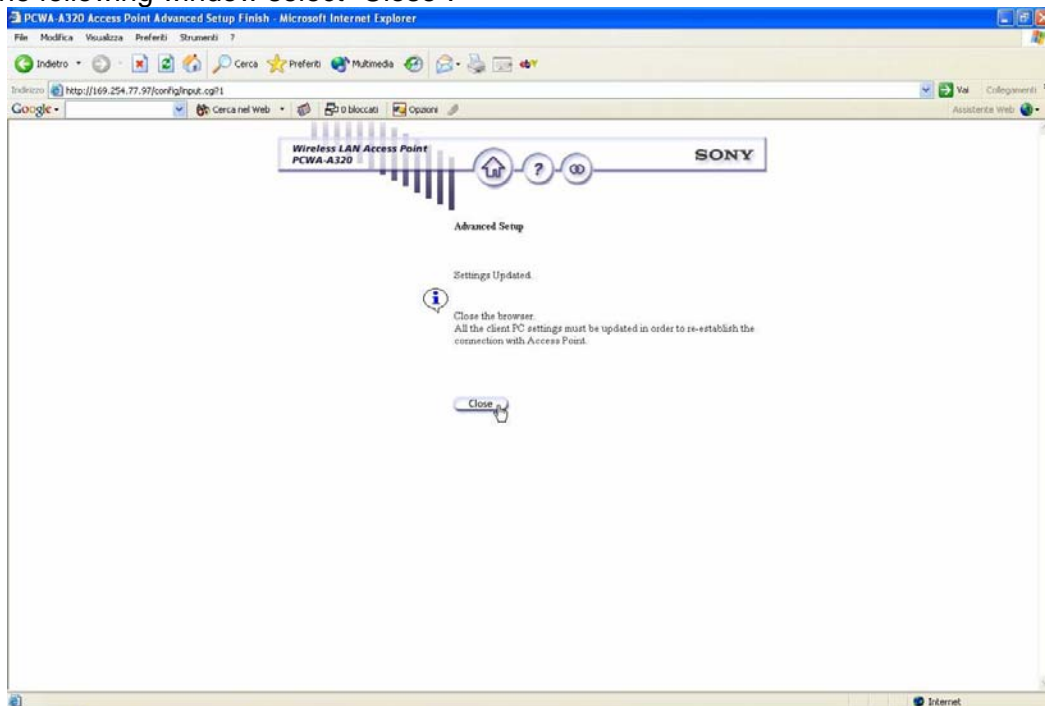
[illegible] following window select "Close".

PCWA-A320 Access Point Advanced Setup Finish - Microsoft Internet Explorer

File Modifica Visualizza Preferiti Strumenti ?

Indietro Cerca Preferiti Multimedia

Indirizzo http://169.254.77.97/config/input.cgi?1

Vai Collegamenti

Google Cerca nel Web 0 bloccati Opzioni

Assistente Web

Wireless LAN Access Point
PCWA-A320

SONY

Advanced Setup

Settings Updated.

Close the browser.
All the client PC settings must be updated in order to re-establish the connection with Access Point.

Close

Internet